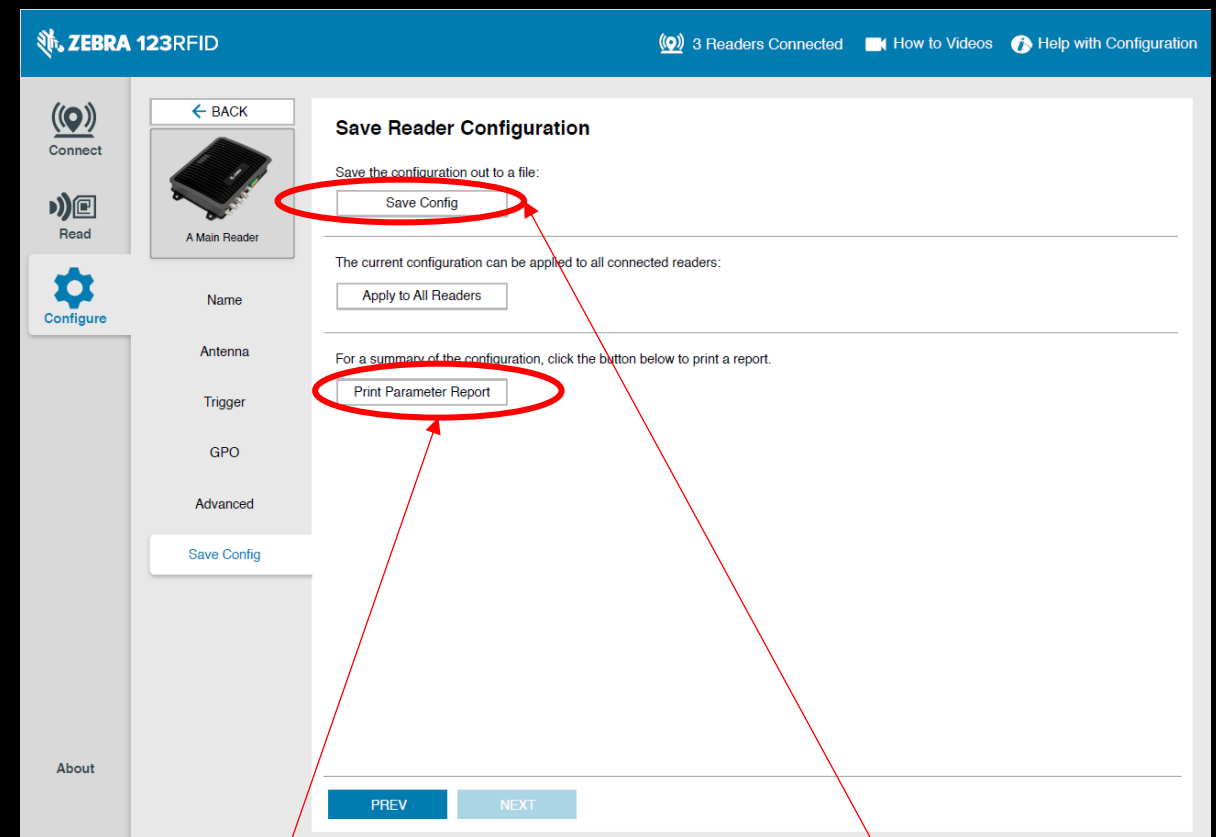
ZEBRA 123RFID

3 Readers Connected How to Videos Help with Configuration

Connect

Read

Configure

BACK

A Main Reader

Name

Antenna

Trigger

GPO

Advanced

Save Config

About

Save Reader Configuration

Save the configuration out to a file:

Save Config

The current configuration can be applied to all connected readers:

Apply to All Readers

For a summary of the configuration, click the button below to print a report.

Print Parameter Report

PREV

NEXT